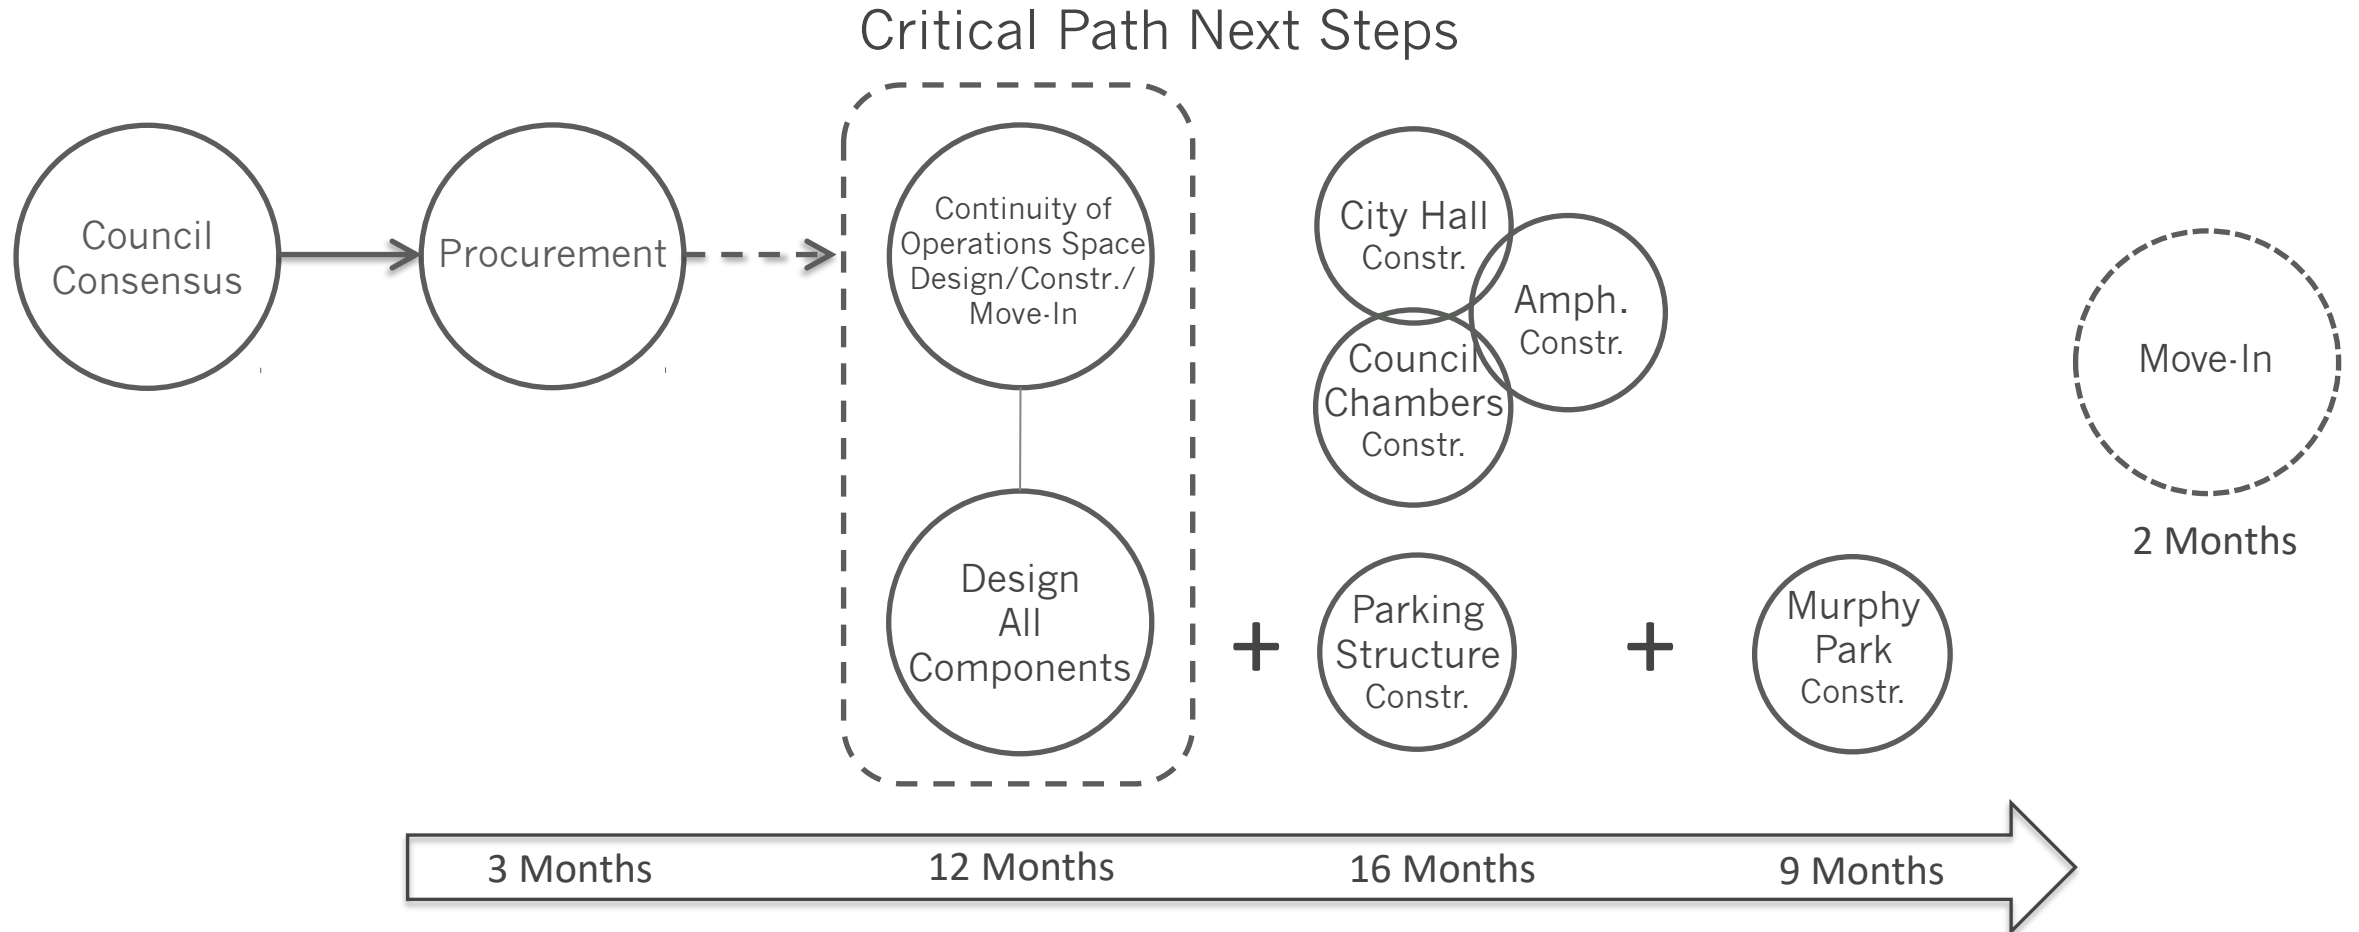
Critical Path Next Steps

Council Consensus

Procurement

Continuity of Operations Space Design/Constr./ Move-In

Design All Components

+

City Hall Constr.

Amph. Constr.

Council Chambers Constr.

Parking Structure Constr.

+

Murphy Park Constr.

Move-In

2 Months

3 Months

12 Months

16 Months

9 Months